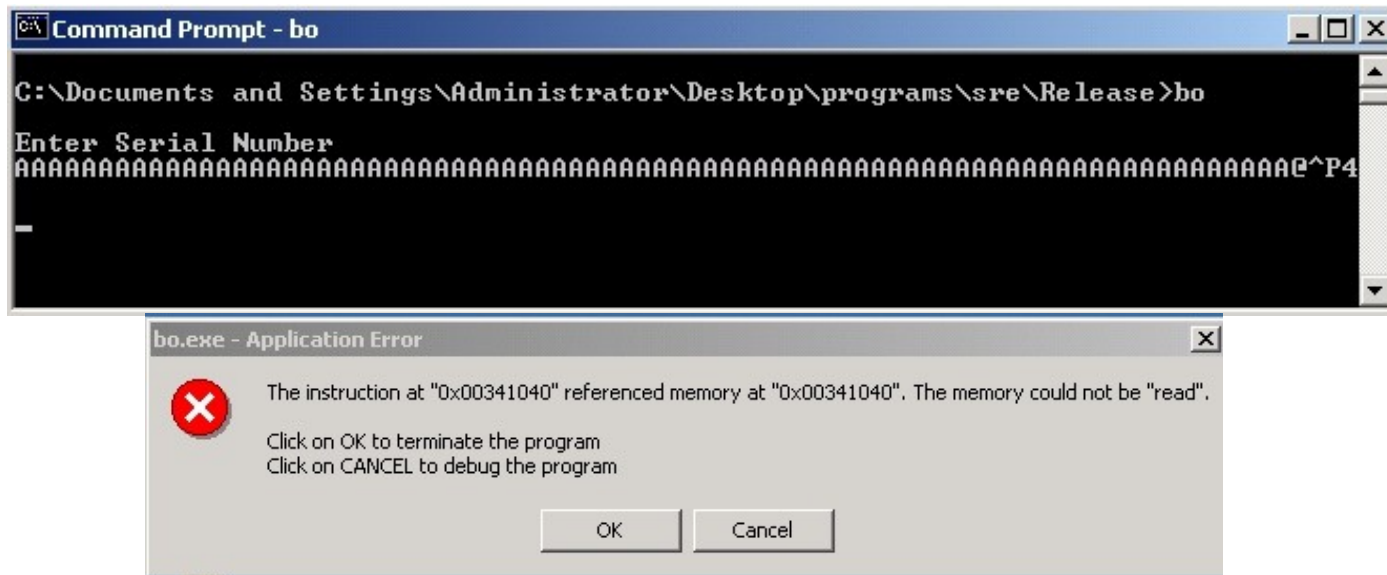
Command Prompt - bo

C:\Documents and Settings\Administrator\Desktop\programs\sre\Release>bo

Enter Serial Number
AAAAAAAAAAAAAAAAAAAAAAAAAAAAAAAAAAAAAAAAAAAAAAAAAAAAAAAAAAAAAAAAAAAAAAAAAAAAAAAAAAAAAAAAA@^P4

bo.exe - Application Error

The instruction at "0x00341040" referenced memory at "0x00341040". The memory could not be "read".

Click on OK to terminate the program
Click on CANCEL to debug the program

OK

Cancel